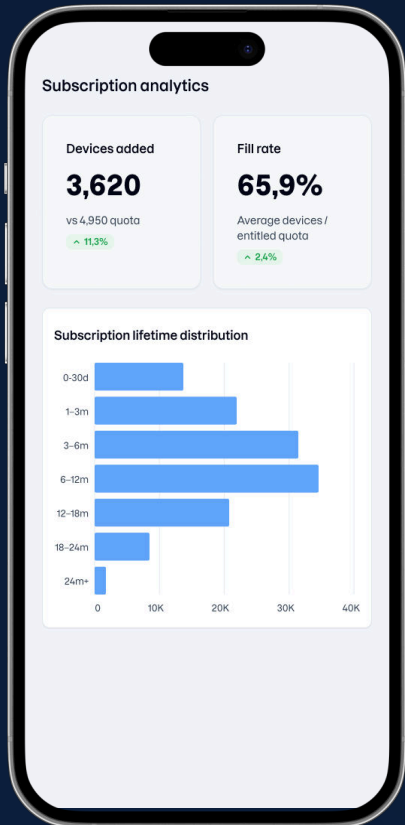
Subscription analytics

Devices added

3,620

vs 4,950 quota

^ 11,3%

Fill rate

65,9%

Average devices / entitled quota

^ 2,4%

Subscription lifetime distribution

0–30d
1–3m
3–6m
6–12m
12–18m
18–24m
24m+

0
10K
20K
30K
40K